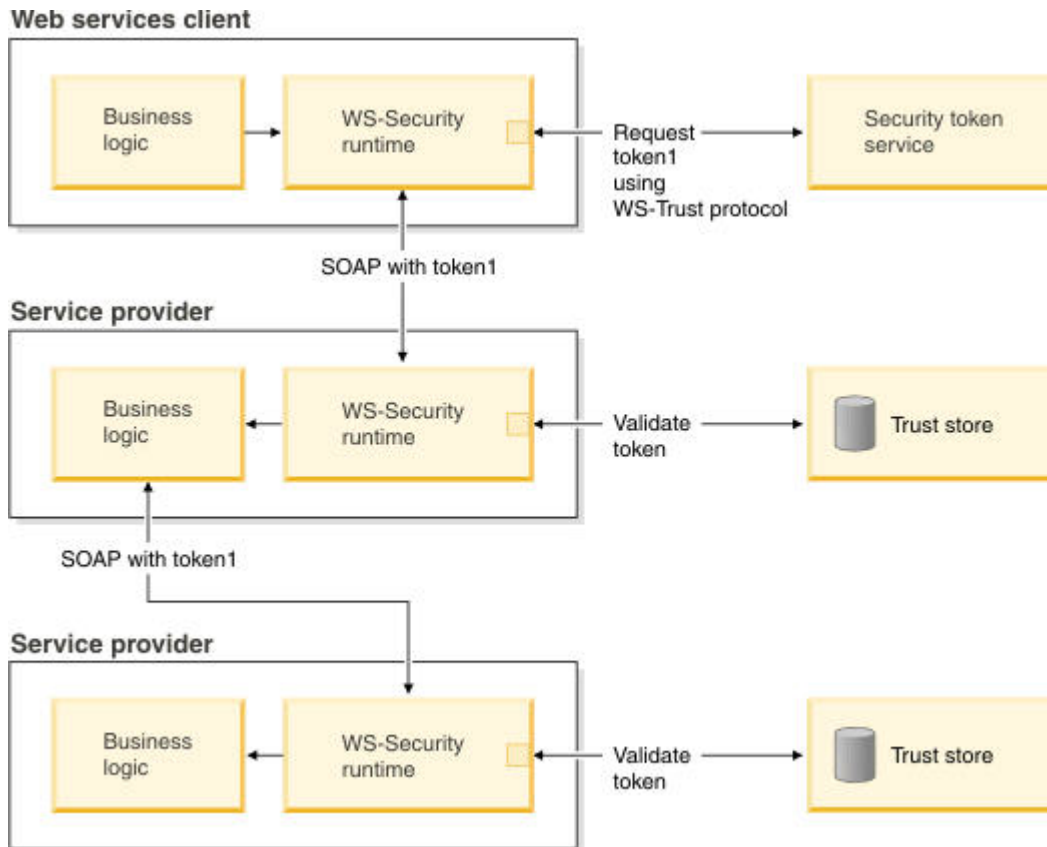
Web services client

Business logic

WS-Security runtime

Request token1 using WS-Trust protocol

Security token service

SOAP with token1

Service provider

Business logic

WS-Security runtime

Validate token

Trust store

SOAP with token1

Service provider

Business logic

WS-Security runtime

Validate token

Trust store